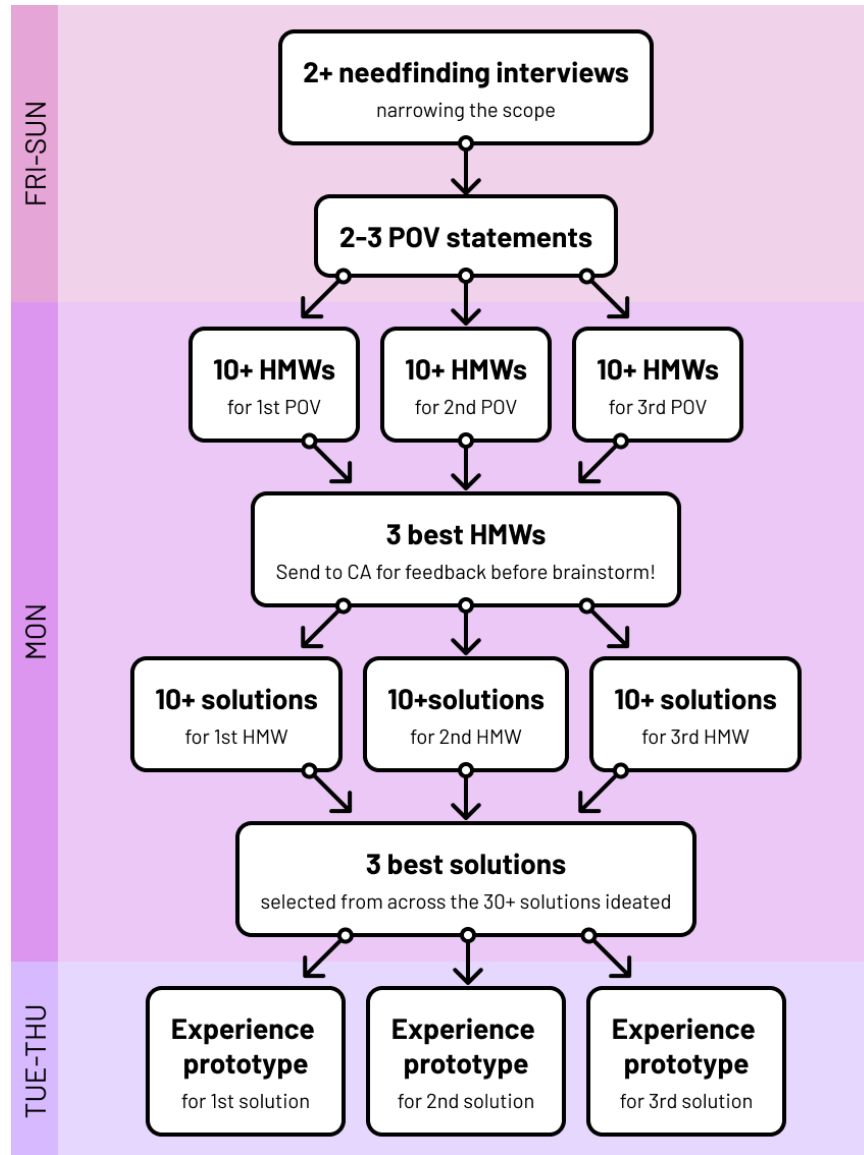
FRI-SUN

**2+ needfinding interviews**
narrowing the scope

**2-3 POV statements**

MON

**10+ HMWs**
for 1st POV

**10+ HMWs**
for 2nd POV

**10+ HMWs**
for 3rd POV

**3 best HMWs**
Send to CA for feedback before brainstorm!

**10+ solutions**
for 1st HMW

**10+solutions**
for 2nd HMW

**10+ solutions**
for 3rd HMW

**3 best solutions**
selected from across the 30+ solutions ideated

TUE-THU

**Experience prototype**
for 1st solution

**Experience prototype**
for 2nd solution

**Experience prototype**
for 3rd solution